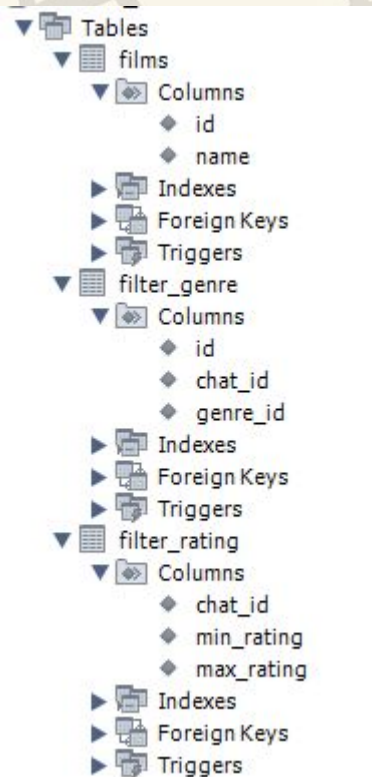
Tables
films
Columns
id
name
Indexes
Foreign Keys
Triggers
filter_genre
Columns
id
chat_id
genre_id
Indexes
Foreign Keys
Triggers
filter_rating
Columns
chat_id
min_rating
max_rating
Indexes
Foreign Keys
Triggers